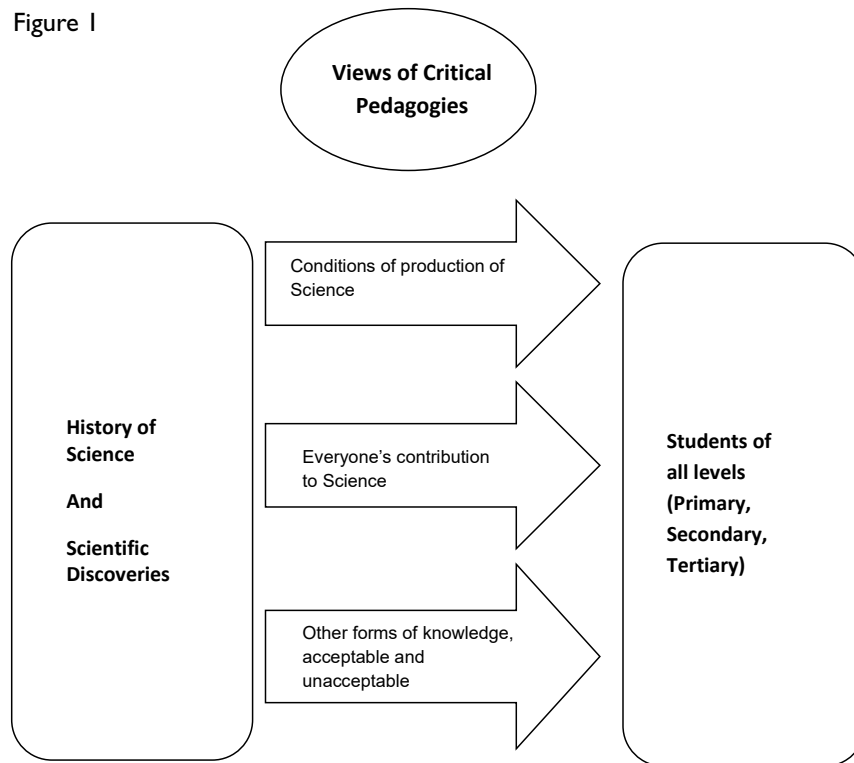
Figure 1

Views of Critical Pedagogies

History of Science

And

Scientific Discoveries

Conditions of production of Science

Everyone's contribution to Science

Other forms of knowledge, acceptable and unacceptable

Students of all levels (Primary, Secondary, Tertiary)